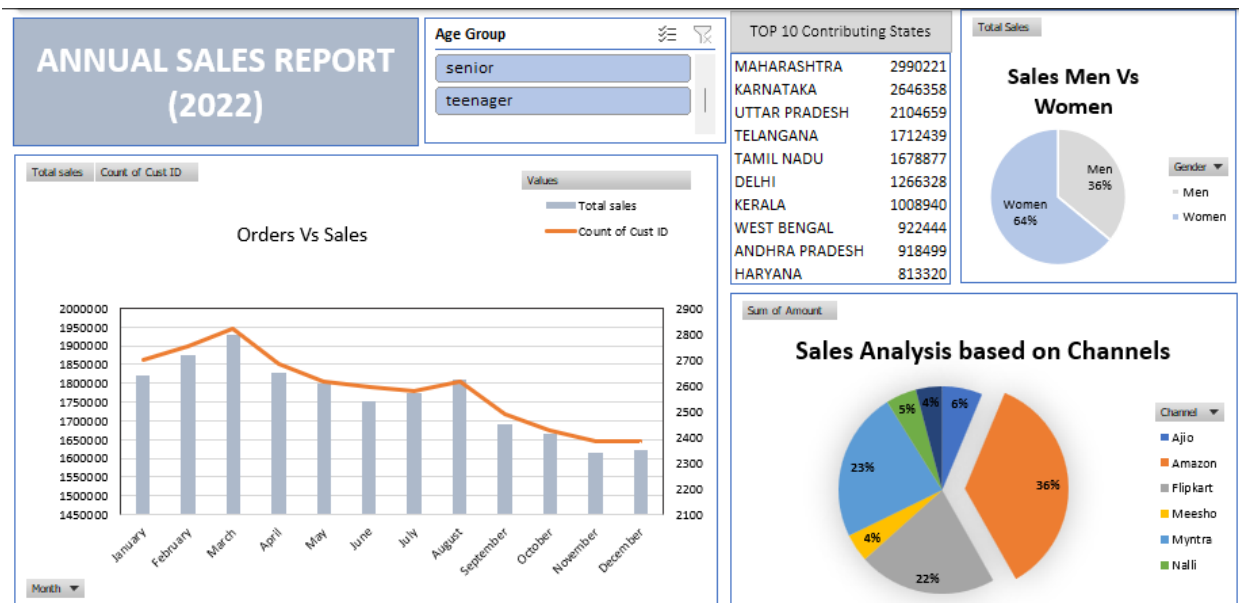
ANNUAL SALES REPORT (2022)

Age Group

senior

teenager

TOP 10 Contributing States

| | |
|---|---|
| MAHARASHTRA | 2990221 |
| KARNATAKA | 2646358 |
| UTTAR PRADESH | 2104659 |
| TELANGANA | 1712439 |
| TAMIL NADU | 1678877 |
| DELHI | 1266328 |
| KERALA | 1008940 |
| WEST BENGAL | 922444 |
| ANDHRA PRADESH | 918499 |
| HARYANA | 813320 |

Total Sales

Sales Men Vs Women

Men 36%

Women 64%

Gender

Men

Women

Total sales Count of Cust ID

Values

Total sales

Count of Cust ID

Orders Vs Sales

2000000
1950000
1900000
1850000
1800000
1750000
1700000
1650000
1600000
1550000
1500000
1450000

2900
2800
2700
2600
2500
2400
2300
2200
2100

January February March April May June July August September October November December

Month

Sum of Amount

Sales Analysis based on Channels

6%
36%
22%
4%
23%
5%
4%

Channel

Ajio

Amazon

Flipkart

Meesho

Myntra

Nalli